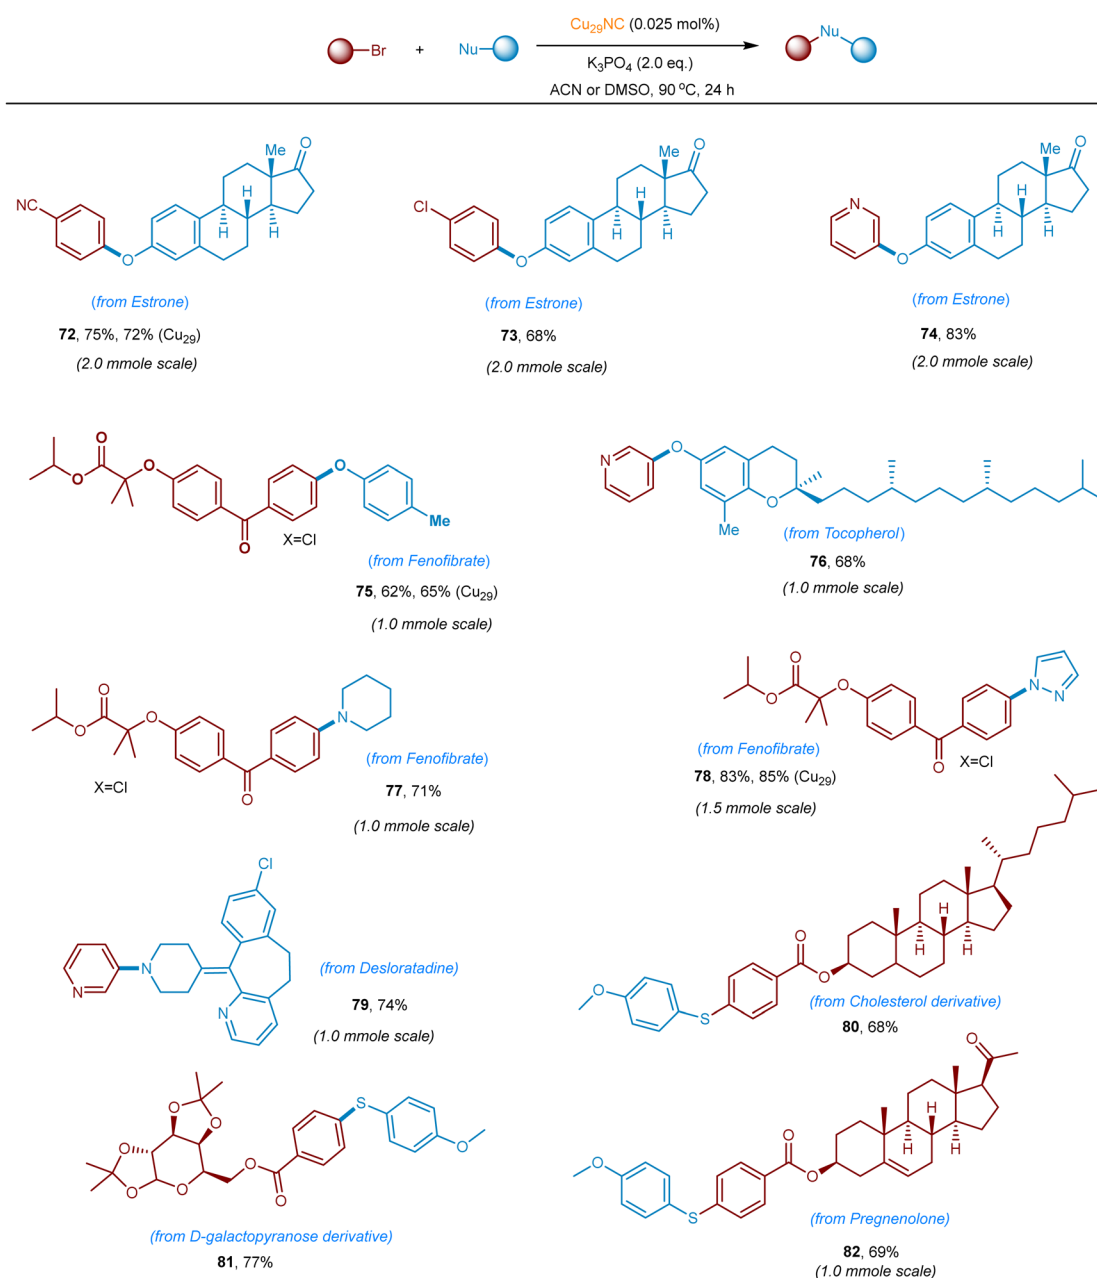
Br + Nu

$Cu_{29}NC$ (0.025 mol%)
$K_3PO_4$ (2.0 eq.)
ACN or DMSO, 90 °C, 24 h

Nu

NC O Me O H H H

(from Estrone)
**72**, 75%, 72% ($Cu_{29}$)
(2.0 mmole scale)

Cl O Me O H H H

(from Estrone)
**73**, 68%
(2.0 mmole scale)

N O Me O H H H

(from Estrone)
**74**, 83%
(2.0 mmole scale)

O O O O Me X=Cl

(from Fenofibrate)
**75**, 62%, 65% ($Cu_{29}$)
(1.0 mmole scale)

N O O Me

(from Tocopherol)
**76**, 68%
(1.0 mmole scale)

O O O N O X=Cl

(from Fenofibrate)
**77**, 71%
(1.0 mmole scale)

O O O N N O X=Cl

(from Fenofibrate)
**78**, 83%, 85% ($Cu_{29}$)
(1.5 mmole scale)

Cl N N N

(from Desloratadine)
**79**, 74%
(1.0 mmole scale)

O S O O H H H

(from Cholesterol derivative)
**80**, 68%

O O O O O O S O O

(from D-galactopyranose derivative)
**81**, 77%

O O S O O H H H

(from Pregnenolone)
**82**, 69%
(1.0 mmole scale)